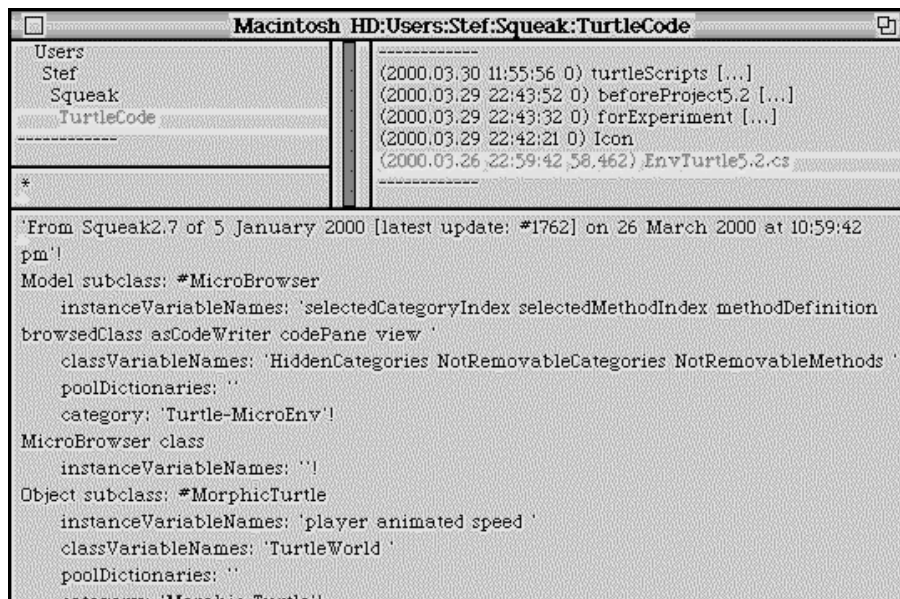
Macintosh HD:Users:Stef:Squeak:TurtleCode

Users
Stef
Squeak
TurtleCode
------------

*

------------
(2000.03.30 11:55:56 0) turtleScripts [...]
(2000.03.29 22:43:52 0) beforeProject5.2 [...]
(2000.03.29 22:43:32 0) forExperiment [...]
(2000.03.29 22:42:21 0) Icon
(2000.03.26 22:59:42 58,462) EnvTurtle5.2.cs
------------

'From Squeak2.7 of 5 January 2000 [latest update: #1762] on 26 March 2000 at 10:59:42 pm'!
Model subclass: #MicroBrowser
instanceVariableNames: 'selectedCategoryIndex selectedMethodIndex methodDefinition browsedClass asCodeWriter codePane view '
classVariableNames: 'HiddenCategories NotRemovableCategories NotRemovableMethods '
poolDictionaries: ''
category: 'Turtle-MicroEnv'!
MicroBrowser class
instanceVariableNames: ''!
Object subclass: #MorphicTurtle
instanceVariableNames: 'player animated speed '
classVariableNames: 'TurtleWorld '
poolDictionaries: ''
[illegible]